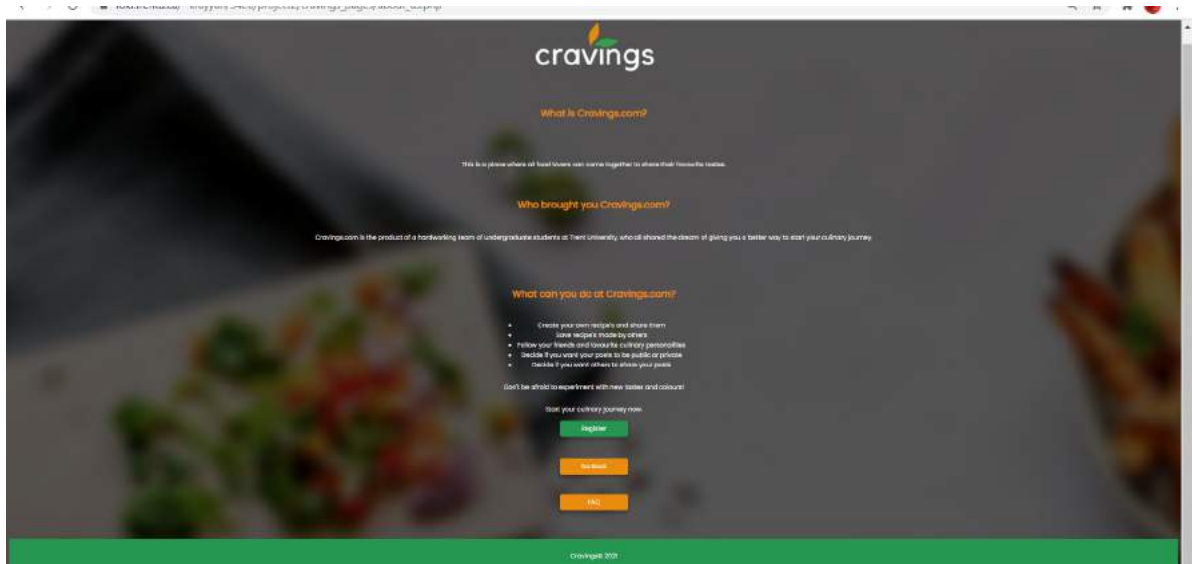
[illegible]

cravings

What is Cravings.com?

This is a place where all food lovers can come together to share their favourite tastes.

Who brought you Cravings.com?

Cravings.com is the product of a hardworking team of undergraduate students at Trent University, who all shared the dream of giving you a better way to start your culinary journey.

What can you do at Cravings.com?

- Create your own recipe's and share them
- Save recipe's made by others
- Follow your friends and favourite culinary personalities
- Decide if you want your posts to be public or private
- Decide if you want others to share your posts

Don't be afraid to experiment with new tastes and colours!

Start your culinary journey now.

Register

Go Back

FAQ

Cravings© 2021